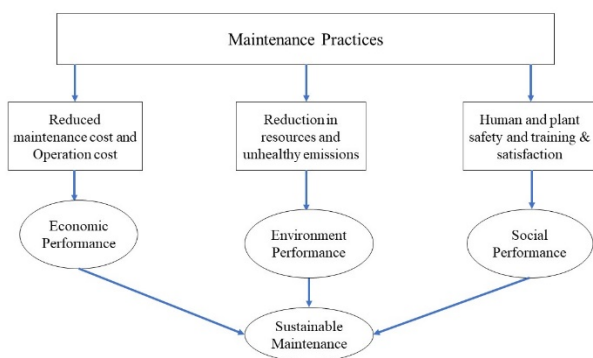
Maintenance Practices

Reduced maintenance cost and Operation cost

Reduction in resources and unhealthy emissions

Human and plant safety and training & satisfaction

Economic Performance

Environment Performance

Social Performance

Sustainable Maintenance